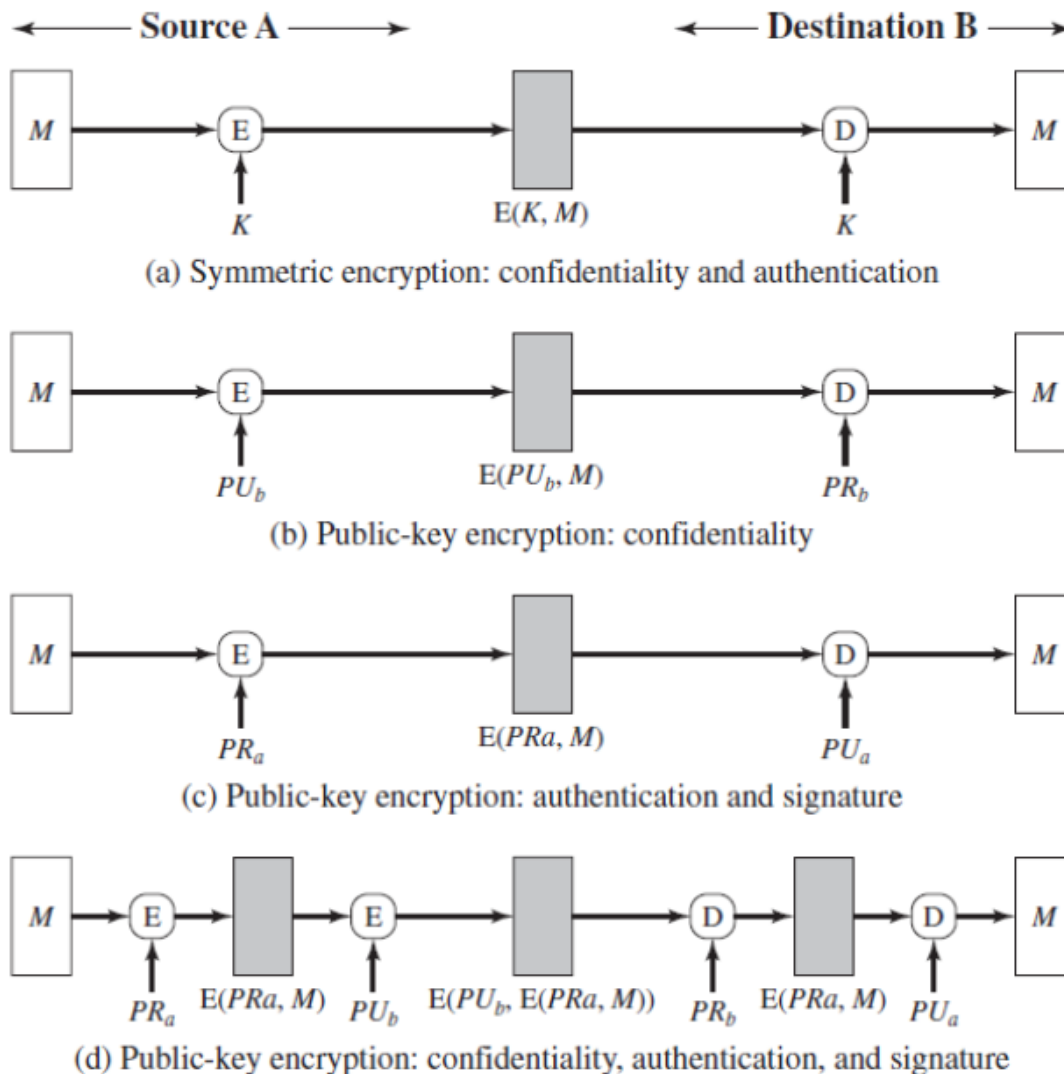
Source A

Destination B

$M$ E D $M$

$K$ E($K$, $M$) $K$

(a) Symmetric encryption: confidentiality and authentication

$M$ E D $M$

$PU_b$ E($PU_b$, $M$) $PR_b$

(b) Public-key encryption: confidentiality

$M$ E D $M$

$PR_a$ E($PRa$, $M$) $PU_a$

(c) Public-key encryption: authentication and signature

$M$ E E D D $M$

$PR_a$ E($PRa$, $M$) $PU_b$ E($PU_b$, E($PRa$, $M$)) $PR_b$ E($PRa$, $M$) $PU_a$

(d) Public-key encryption: confidentiality, authentication, and signature